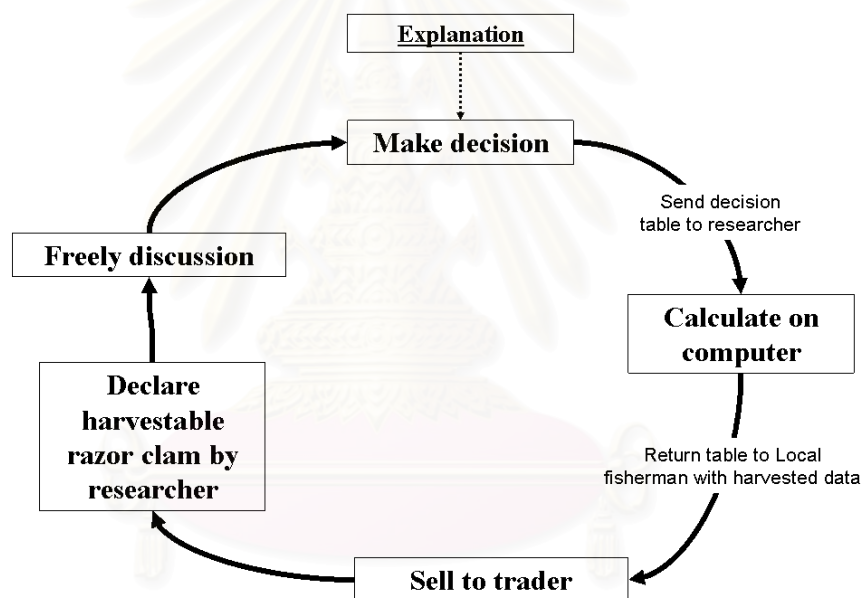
Explanation

Make decision

Send decision table to researcher

Calculate on computer

Return table to Local fisherman with harvested data

Sell to trader

Declare harvestable razor clam by researcher

Freely discussion